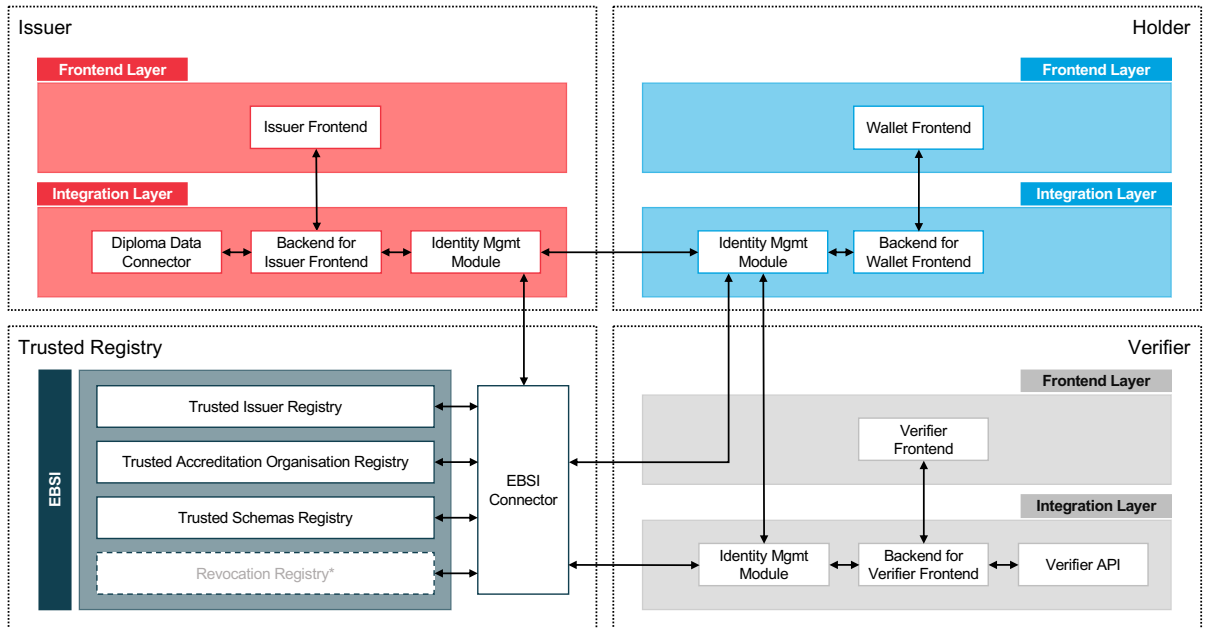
Issuer

Frontend Layer

Issuer Frontend

Integration Layer

Diploma Data Connector

Backend for Issuer Frontend

Identity Mgmt Module

Holder

Frontend Layer

Wallet Frontend

Integration Layer

Identity Mgmt Module

Backend for Wallet Frontend

Trusted Registry

EBSI

Trusted Issuer Registry

Trusted Accreditation Organisation Registry

Trusted Schemas Registry

Revocation Registry*

EBSI Connector

Verifier

Frontend Layer

Verifier Frontend

Integration Layer

Identity Mgmt Module

Backend for Verifier Frontend

Verifier API